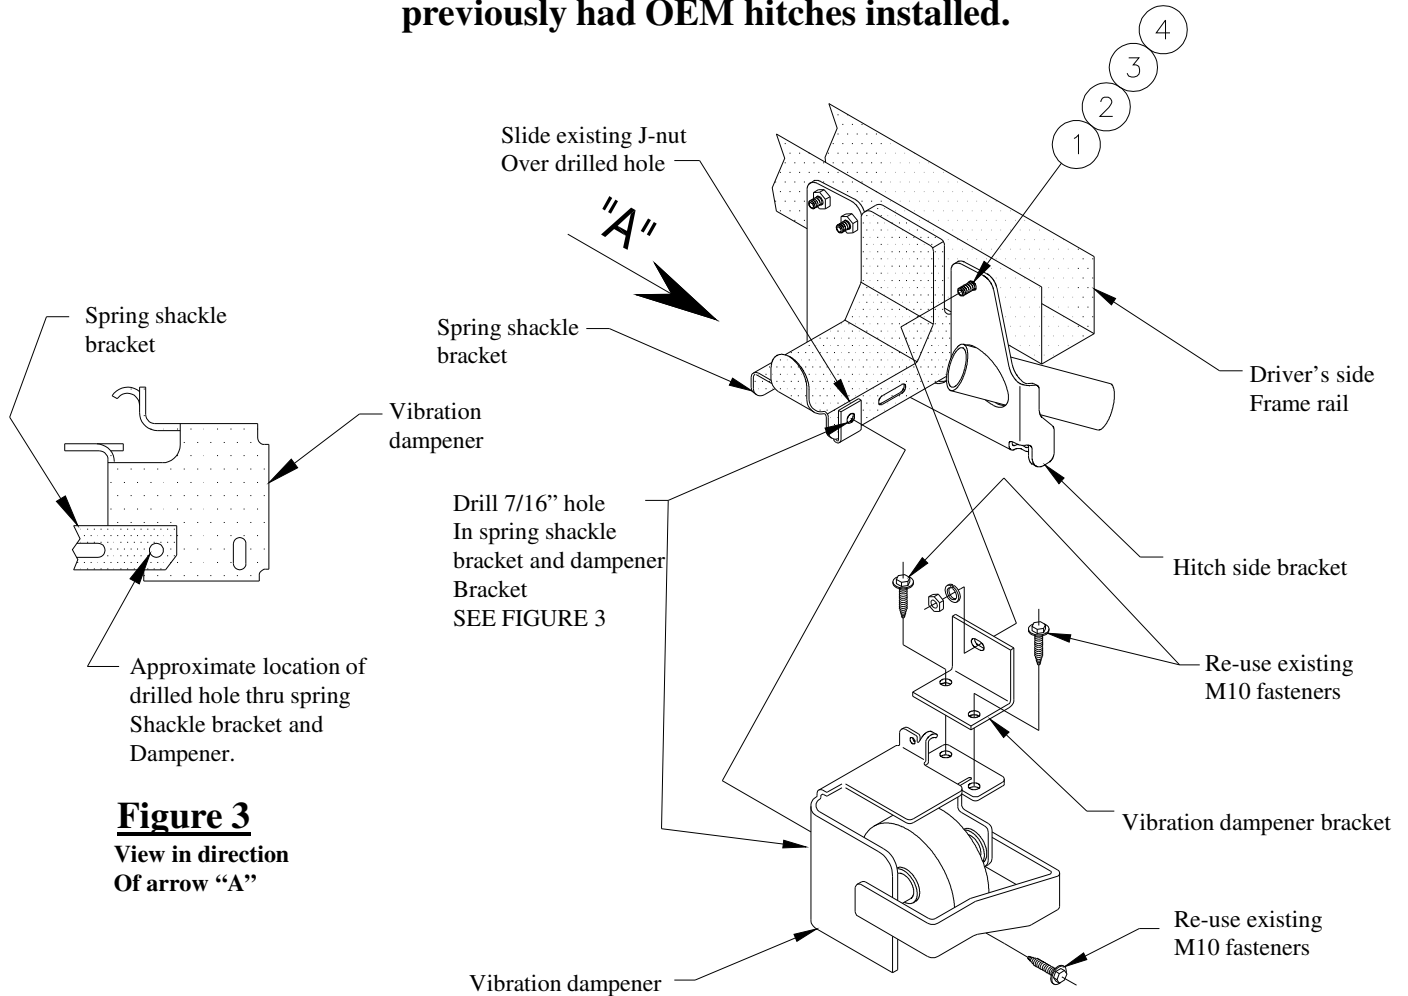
previously had OEM hitches installed.

4
3
2
1

Slide existing J-nut
Over drilled hole

"A"

Spring shackle bracket

Spring shackle bracket

Vibration dampener

Driver's side Frame rail

Drill 7/16" hole In spring shackle bracket and dampener Bracket SEE FIGURE 3

Hitch side bracket

Re-use existing M10 fasteners

Approximate location of drilled hole thru spring Shackle bracket and Dampener.

Vibration dampener bracket

**Figure 3**
View in direction Of arrow "A"

Re-use existing M10 fasteners

Vibration dampener